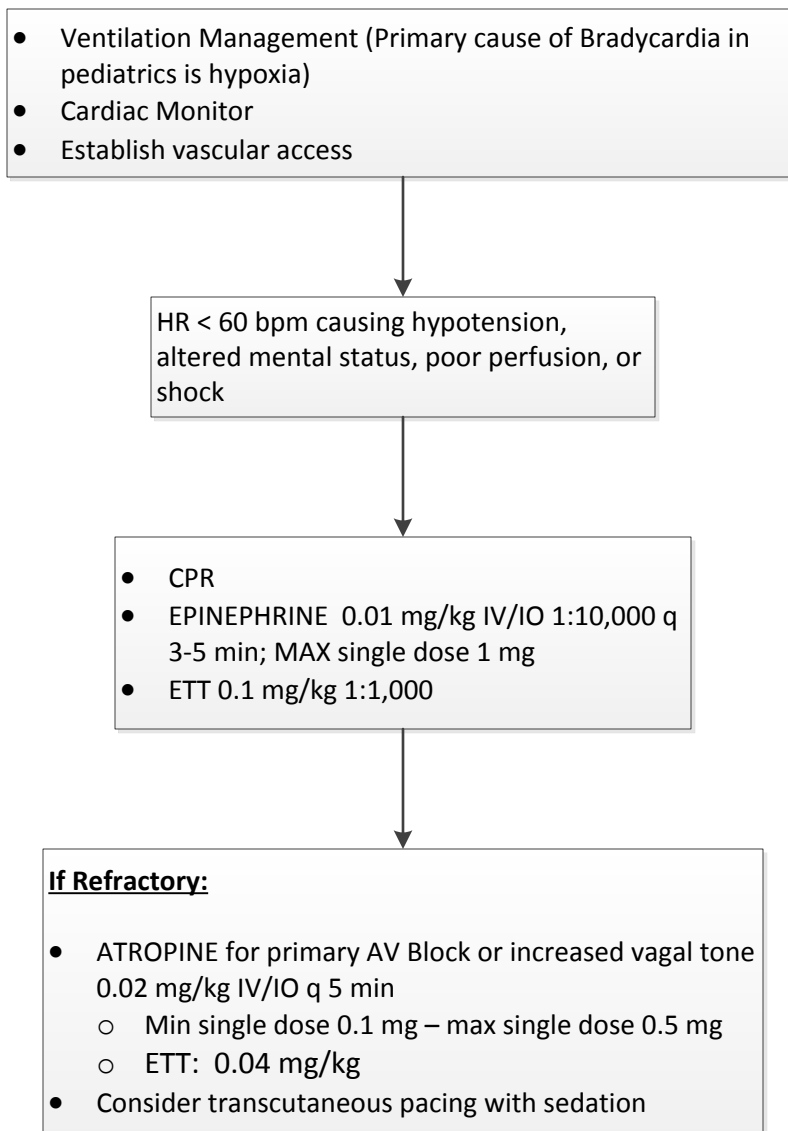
- Ventilation Management (Primary cause of Bradycardia in pediatrics is hypoxia)
- Cardiac Monitor
- Establish vascular access

HR < 60 bpm causing hypotension, altered mental status, poor perfusion, or shock

- CPR
- EPINEPHRINE 0.01 mg/kg IV/IO 1:10,000 q 3-5 min; MAX single dose 1 mg
- ETT 0.1 mg/kg 1:1,000

**If Refractory:**

- ATROPINE for primary AV Block or increased vagal tone 0.02 mg/kg IV/IO q 5 min
  - Min single dose 0.1 mg – max single dose 0.5 mg
  - ETT: 0.04 mg/kg
- Consider transcutaneous pacing with sedation